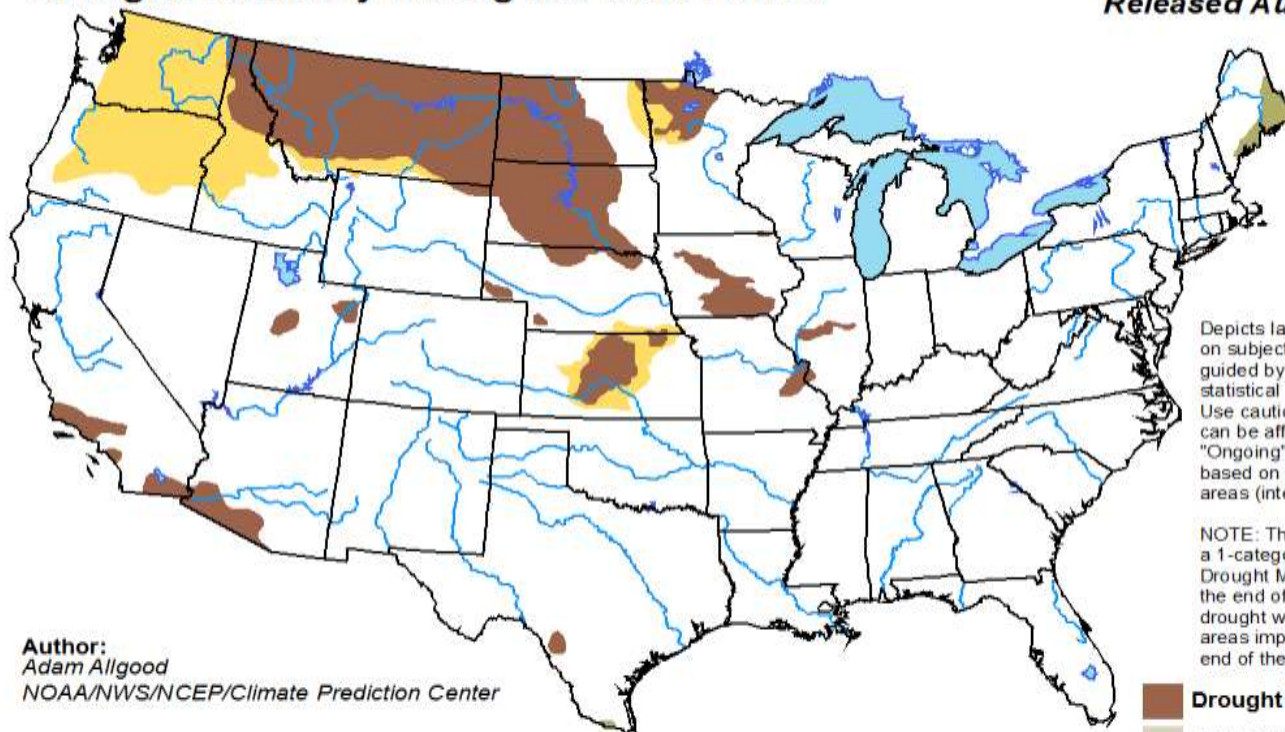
Released A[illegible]

Depicts la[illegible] on subjec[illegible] guided by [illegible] statistical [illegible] Use cauti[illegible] can be aff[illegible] "Ongoing" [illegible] based on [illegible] areas (int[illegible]

NOTE: Th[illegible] a 1-catego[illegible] Drought M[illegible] the end of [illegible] drought w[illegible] areas imp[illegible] end of the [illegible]

Author:
Adam Allgood
NOAA/NWS/NCEP/Climate Prediction Center

Drought